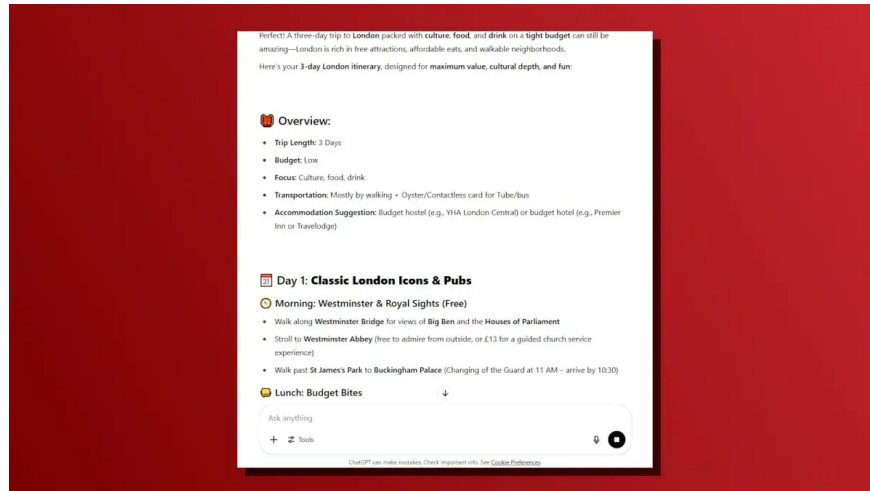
Perfect! A three-day trip to **London** packed with **culture**, **food**, and **drink** on a **tight budget** can still be amazing—London is rich in free attractions, affordable eats, and walkable neighborhoods.

Here's your **3-day London itinerary**, designed for **maximum value, cultural depth, and fun**:

Overview:

- **Trip Length**: 3 Days
- **Budget**: Low
- **Focus**: Culture, food, drink
- **Transportation**: Mostly by walking + Oyster/Contactless card for Tube/bus
- **Accommodation Suggestion**: Budget hostel (e.g., YHA London Central) or budget hotel (e.g., Premier Inn or Travelodge)

Day 1: **Classic London Icons & Pubs**

Morning: Westminster & Royal Sights (Free)

- Walk along **Westminster Bridge** for views of **Big Ben** and the **Houses of Parliament**
- Stroll to **Westminster Abbey** (free to admire from outside, or £13 for a guided church service experience)
- Walk past **St James's Park** to **Buckingham Palace** (Changing of the Guard at 11 AM – arrive by 10:30)

Lunch: Budget Bites

Ask anything

+ Tools

ChatGPT can make mistakes. Check important info. See Cookie Preferences.